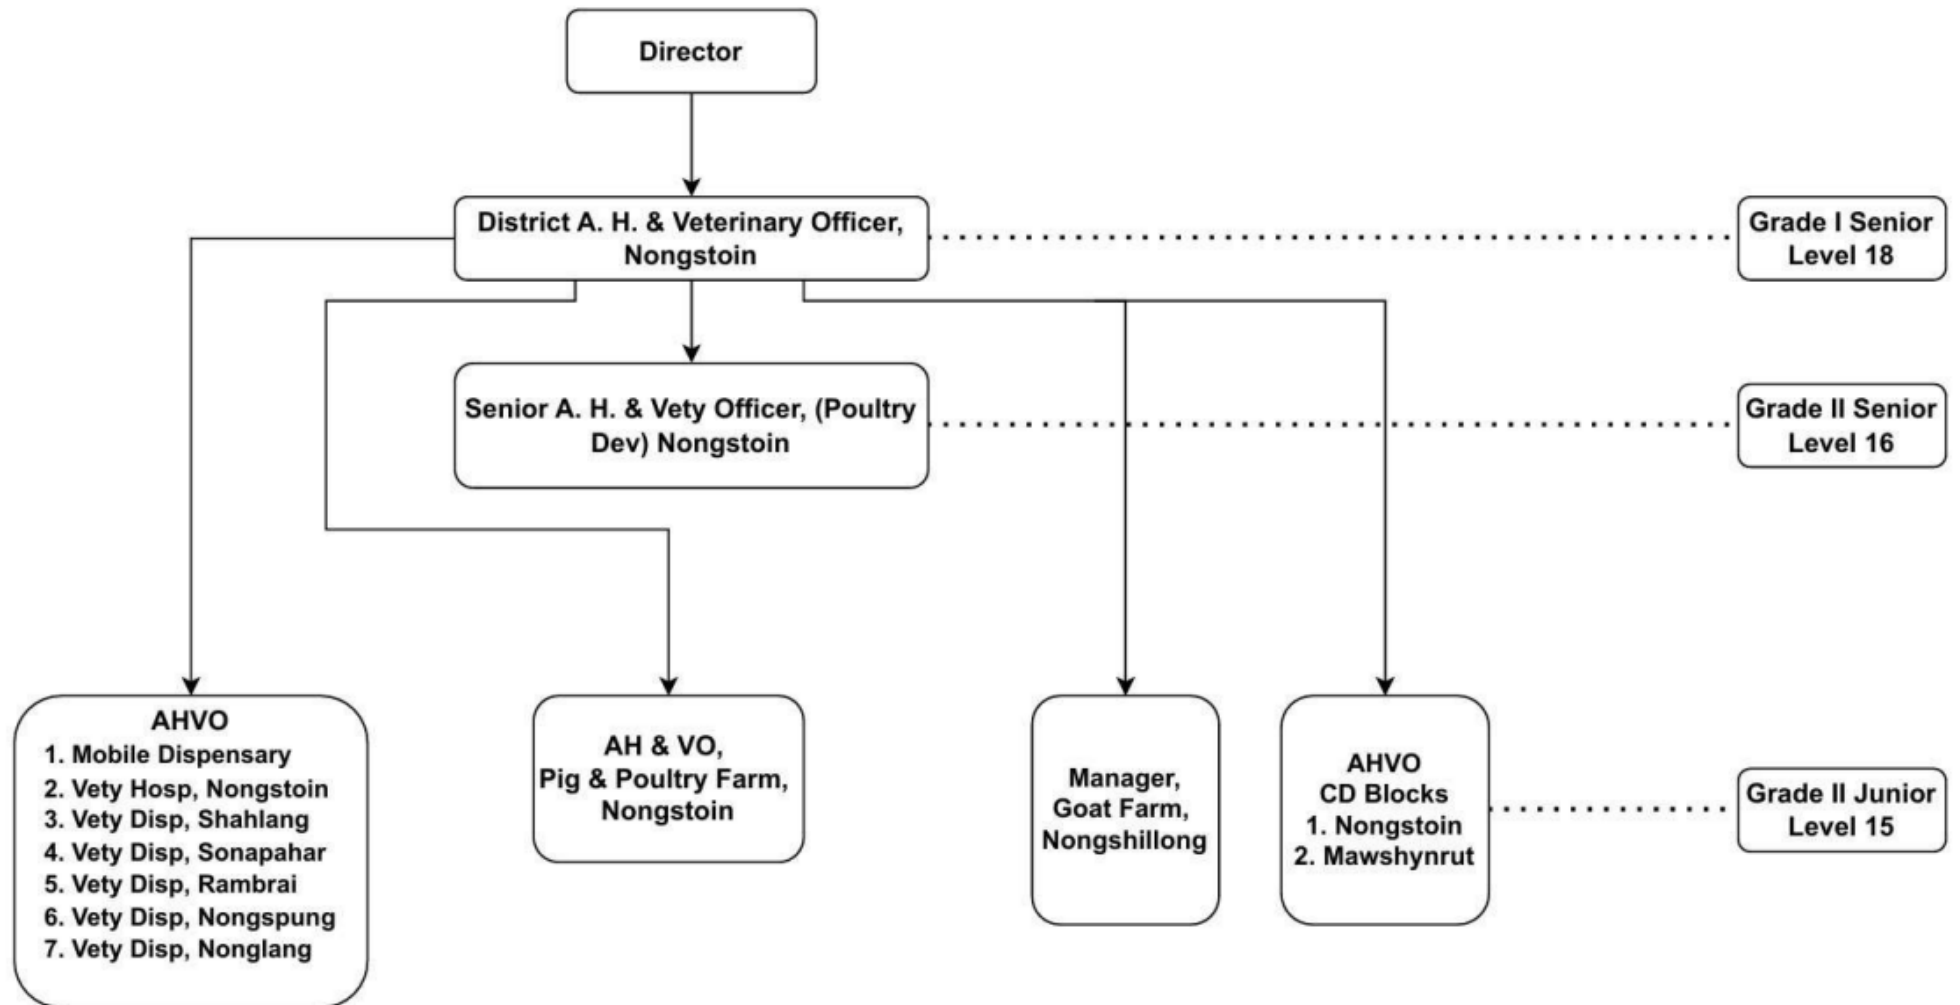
Director

District A. H. & Veterinary Officer, Nongstoin

Grade I Senior Level 18

Senior A. H. & Vety Officer, (Poultry Dev) Nongstoin

Grade II Senior Level 16

AHVO
1. Mobile Dispensary
2. Vety Hosp, Nongstoin
3. Vety Disp, Shahlang
4. Vety Disp, Sonapahar
5. Vety Disp, Rambrai
6. Vety Disp, Nongspung
7. Vety Disp, Nonglang

AH & VO, Pig & Poultry Farm, Nongstoin

Manager, Goat Farm, Nongshillong

AHVO
CD Blocks
1. Nongstoin
2. Mawshynrut

Grade II Junior Level 15